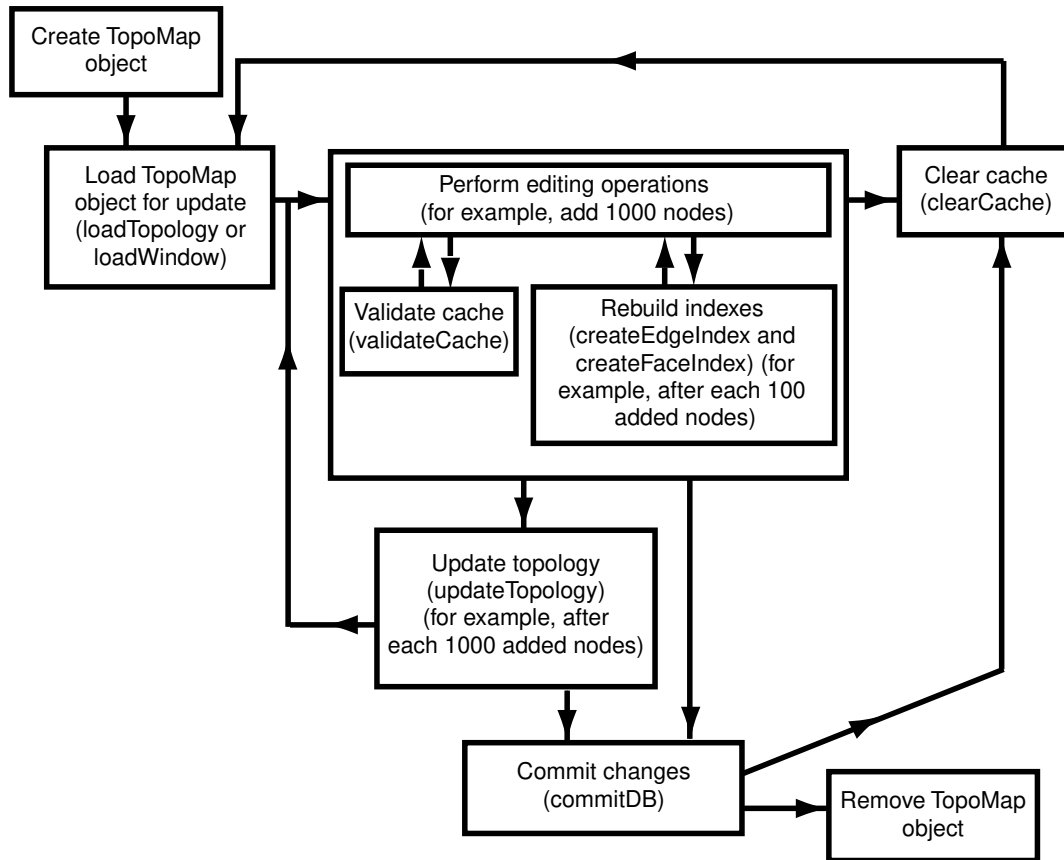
Create TopoMap object

Load TopoMap object for update (loadTopology or loadWindow)

Perform editing operations (for example, add 1000 nodes)

Validate cache (validateCache)

Rebuild indexes (createEdgeIndex and createFaceIndex) (for example, after each 100 added nodes)

Clear cache (clearCache)

Update topology (updateTopology) (for example, after each 1000 added nodes)

Commit changes (commitDB)

Remove TopoMap object